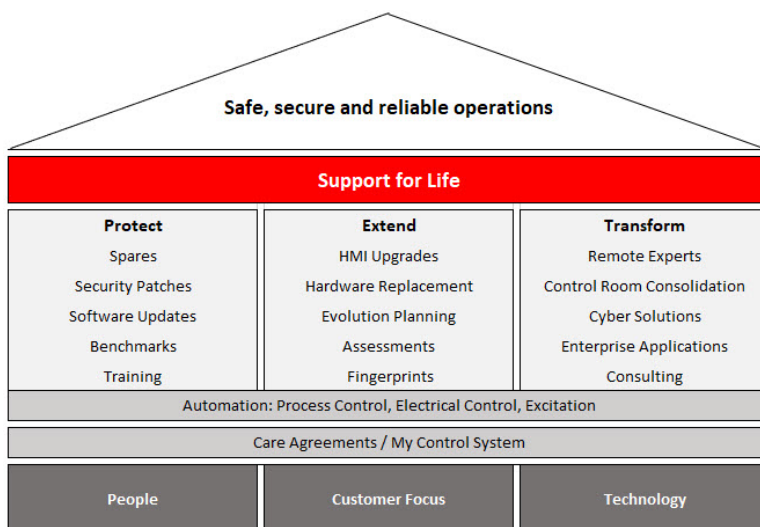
Safe, secure and reliable operations

Support for Life

Protect
Spares
Security Patches
Software Updates
Benchmarks
Training

Extend
HMI Upgrades
Hardware Replacement
Evolution Planning
Assessments
Fingerprints

Transform
Remote Experts
Control Room Consolidation
Cyber Solutions
Enterprise Applications
Consulting

Automation: Process Control, Electrical Control, Excitation

Care Agreements / My Control System

People

Customer Focus

Technology